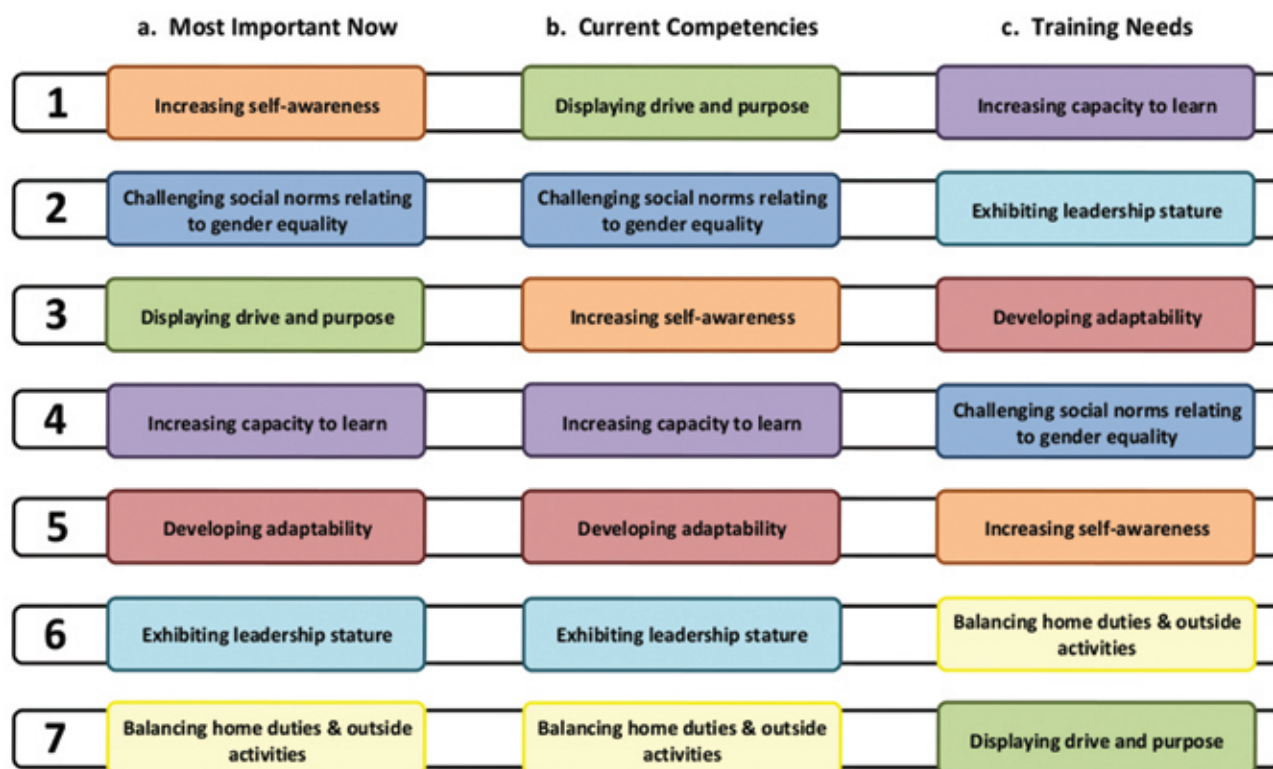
|  | a. Most Important Now | b. Current Competencies | c. Training Needs |
|---|---|---|---|
| 1 | Increasing self-awareness | Displaying drive and purpose | Increasing capacity to learn |
| 2 | Challenging social norms relating to gender equality | Challenging social norms relating to gender equality | Exhibiting leadership stature |
| 3 | Displaying drive and purpose | Increasing self-awareness | Developing adaptability |
| 4 | Increasing capacity to learn | Increasing capacity to learn | Challenging social norms relating to gender equality |
| 5 | Developing adaptability | Developing adaptability | Increasing self-awareness |
| 6 | Exhibiting leadership stature | Exhibiting leadership stature | Balancing home duties & outside activities |
| 7 | Balancing home duties & outside activities | Balancing home duties & outside activities | Displaying drive and purpose |